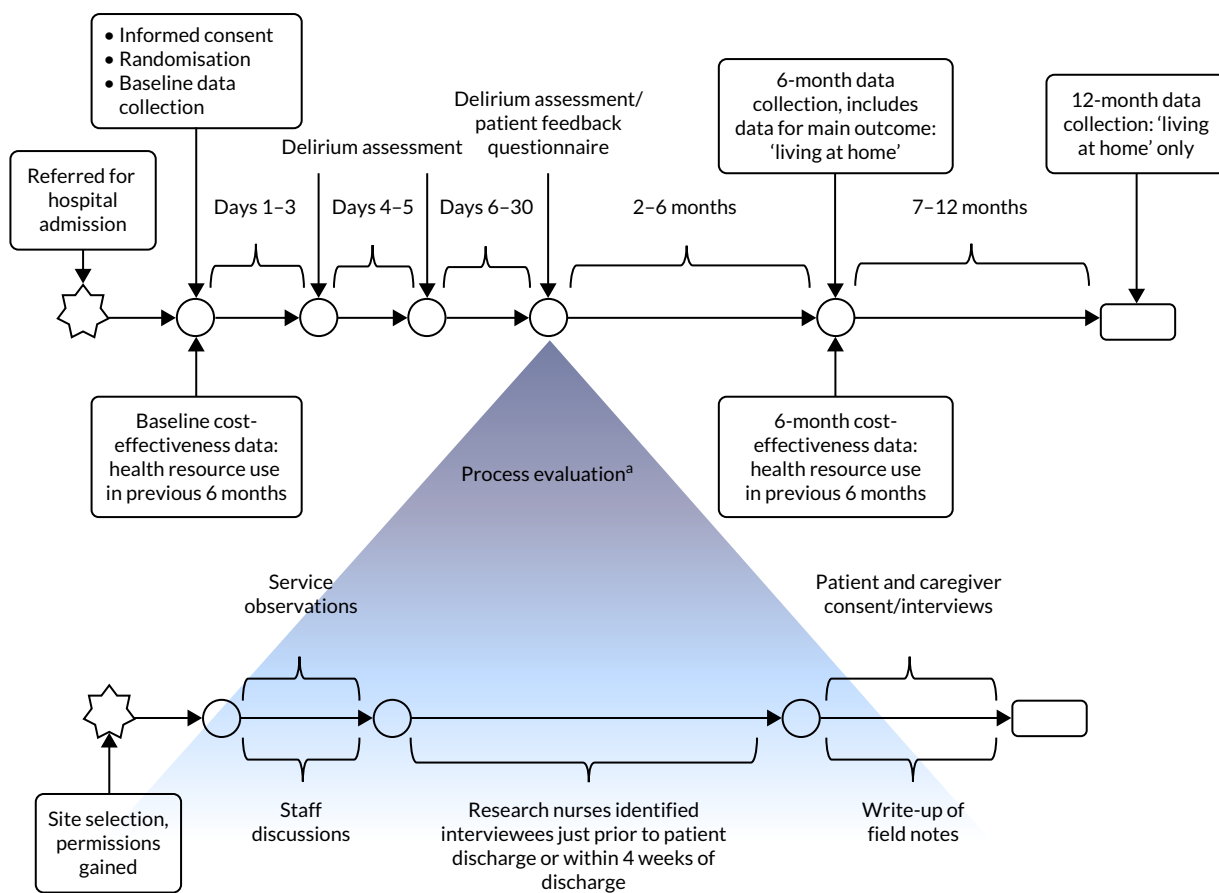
• Informed consent
• Randomisation
• Baseline data collection

Referred for hospital admission

Delirium assessment

Delirium assessment/ patient feedback questionnaire

6-month data collection, includes data for main outcome: 'living at home'

12-month data collection: 'living at home' only

Days 1–3

Days 4–5

Days 6–30

2–6 months

7–12 months

Baseline cost-effectiveness data: health resource use in previous 6 months

Process evaluation$^{a}$

6-month cost-effectiveness data: health resource use in previous 6 months

Service observations

Patient and caregiver consent/interviews

Site selection, permissions gained

Staff discussions

Research nurses identified interviewees just prior to patient discharge or within 4 weeks of discharge

Write-up of field notes